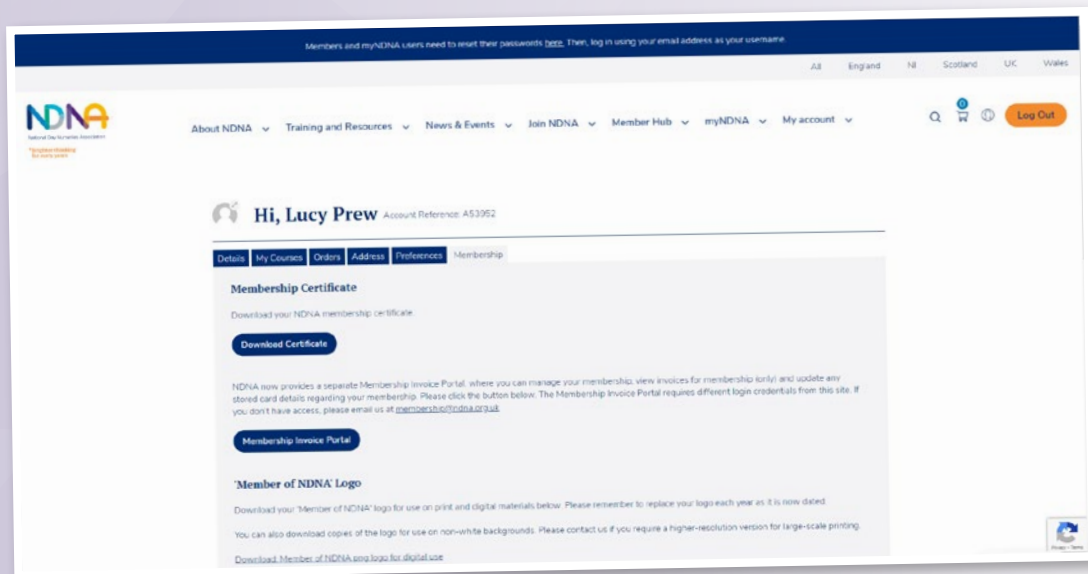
Members and myNDNA users need to reset their passwords here. Then, log in using your email address as your username.

All England NI Scotland UK Wales

NDNA
National Day Nurseries Association
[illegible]

About NDNA Training and Resources News & Events Join NDNA Member Hub myNDNA My account

0

Log Out

Hi, Lucy Prew Account Reference: A53952

Details My Courses Orders Address Preferences Membership

Membership Certificate

Download your NDNA membership certificate.

Download Certificate

NDNA now provides a separate Membership Invoice Portal, where you can manage your membership, view invoices for membership (only) and update any stored card details regarding your membership. Please click the button below. The Membership Invoice Portal requires different login credentials from this site. If you don't have access, please email us at membership@ndna.org.uk

Membership Invoice Portal

'Member of NDNA' Logo

Download your 'Member of NDNA' logo for use on print and digital materials below. Please remember to replace your logo each year as it is now dated.

You can also download copies of the logo for use on non-white backgrounds. Please contact us if you require a higher-resolution version for large-scale printing.

Download Member of NDNA png logo for digital use